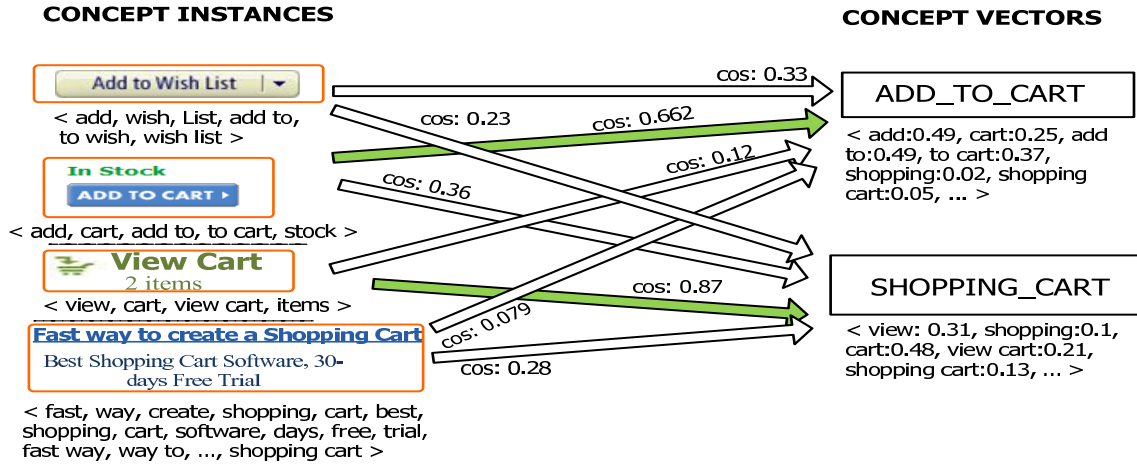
CONCEPT INSTANCES

CONCEPT VECTORS

Add to Wish List

< add, wish, List, add to, to wish, wish list >

In Stock

ADD TO CART

< add, cart, add to, to cart, stock >

View Cart
2 items

< view, cart, view cart, items >

Fast way to create a Shopping Cart
Best Shopping Cart Software, 30-days Free Trial

< fast, way, create, shopping, cart, best, shopping, cart, software, days, free, trial, fast way, way to, ..., shopping cart >

cos: 0.33

cos: 0.23

cos: 0.662

cos: 0.12

cos: 0.36

cos: 0.87

cos: 0.079

cos: 0.28

ADD_TO_CART

< add:0.49, cart:0.25, add to:0.49, to cart:0.37, shopping:0.02, shopping cart:0.05, ... >

SHOPPING_CART

< view: 0.31, shopping:0.1, cart:0.48, view cart:0.21, shopping cart:0.13, ... >